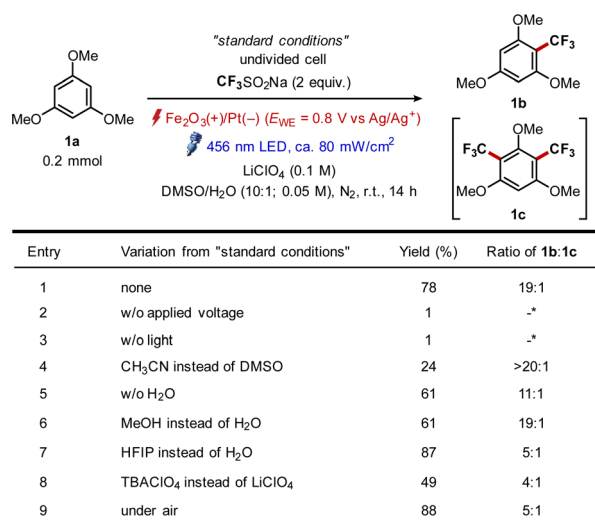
OMe

MeO OMe

**1a**

0.2 mmol

"standard conditions"

undivided cell

$CF_3SO_2Na$ (2 equiv.)

$Fe_2O_3$(+)/Pt(–) ($E_{WE}$ = 0.8 V vs Ag/Ag$^+$)

456 nm LED, ca. 80 mW/cm$^2$

$LiClO_4$ (0.1 M)

DMSO/$H_2O$ (10:1; 0.05 M), $N_2$, r.t., 14 h

OMe

$CF_3$

MeO OMe

**1b**

OMe

$F_3C$ $CF_3$

MeO OMe

**1c**

| Entry | Variation from "standard conditions" | Yield (%) | Ratio of **1b**:**1c** |
|---|---|---|---|
| 1 | none | 78 | 19:1 |
| 2 | w/o applied voltage | 1 | -* |
| 3 | w/o light | 1 | -* |
| 4 | $CH_3CN$ instead of DMSO | 24 | >20:1 |
| 5 | w/o $H_2O$ | 61 | 11:1 |
| 6 | MeOH instead of $H_2O$ | 61 | 19:1 |
| 7 | HFIP instead of $H_2O$ | 87 | 5:1 |
| 8 | $TBAClO_4$ instead of $LiClO_4$ | 49 | 4:1 |
| 9 | under air | 88 | 5:1 |